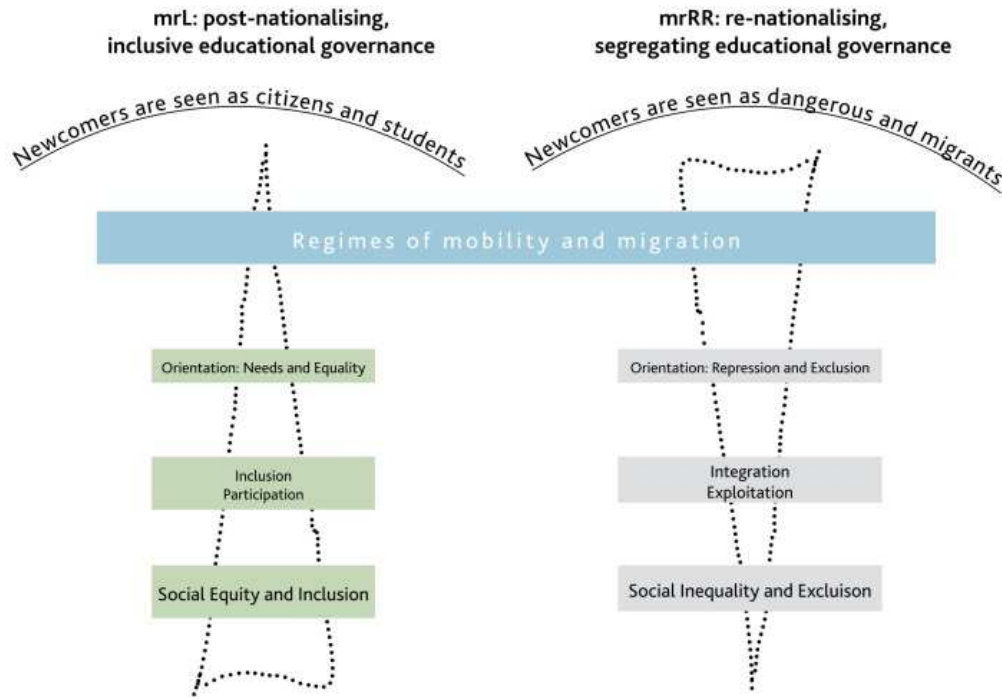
mrL: post-nationalising, inclusive educational governance

mrRR: re-nationalising, segregating educational governance

Newcomers are seen as citizens and students

Newcomers are seen as dangerous and migrants

Regimes of mobility and migration

Orientation: Needs and Equality

Inclusion
Participation

Social Equity and Inclusion

Orientation: Repression and Exclusion

Integration
Exploitation

Social Inequality and Excluison